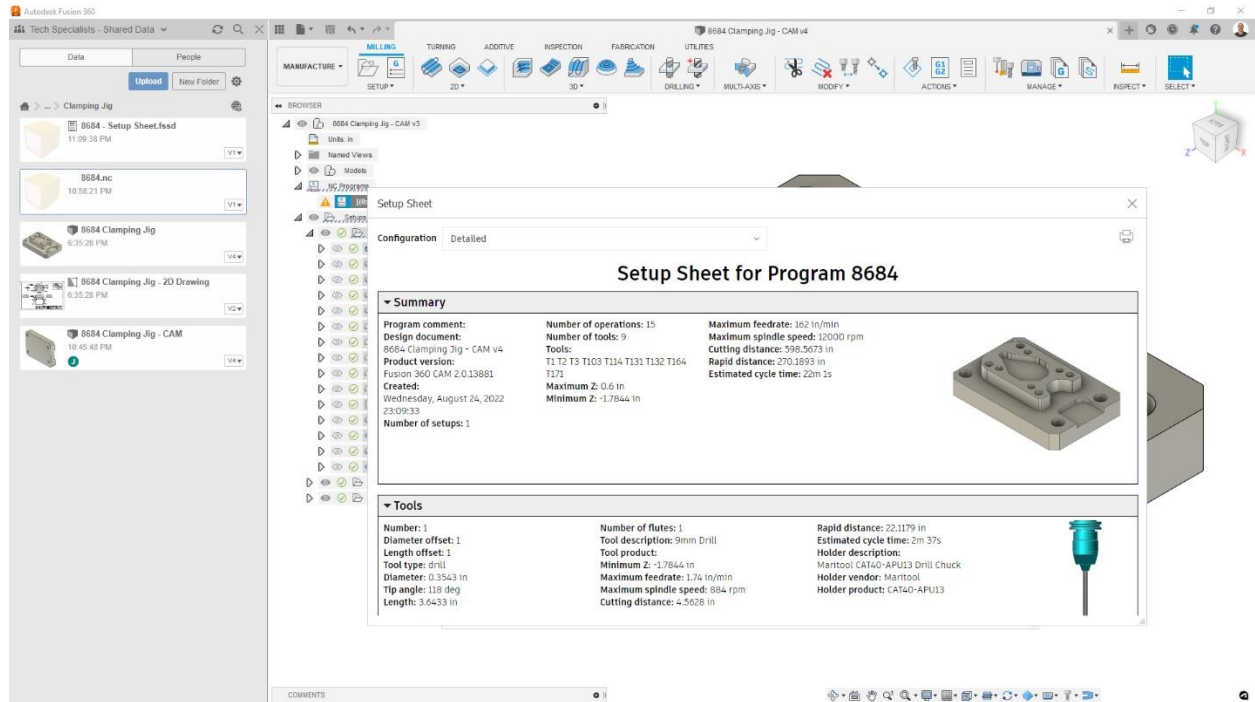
Autodesk Fusion 360

Tech Specialists - Shared Data

Data | People

Upload | New Folder

Clamping Jig

8684 - Setup Sheet.fssd
11:09:38 PM
V1

8684.nc
10:58:21 PM
V1

8684 Clamping Jig
6:35:26 PM
V4

8684 Clamping Jig - 2D Drawing
6:35:28 PM
V2

8684 Clamping Jig - CAM
10:45:48 PM
V4

8684 Clamping Jig - CAM v4

MANUFACTURE

MILLING TURNING ADDITIVE INSPECTION FABRICATION UTILITIES

SETUP 2D 3D DRILLING MULTI-AXIS MODIFY ACTIONS MANAGE INSPECT SELECT

BROWSER

8684 Clamping Jig - CAM v3
Units: in
Named Views
Models
NC Programs
Setups

Setup Sheet

Configuration Detailed

Setup Sheet for Program 8684

Summary

Program comment:
Design document:
8684 Clamping Jig - CAM v4
Product version:
Fusion 360 CAM 2.0.13881
Created:
Wednesday, August 24, 2022 23:09:33
Number of setups: 1

Number of operations: 15
Number of tools: 9
Tools:
T1 T2 T3 T103 T114 T131 T132 T164 T171
Maximum Z: 0.6 in
Minimum Z: -1.7844 in

Maximum feedrate: 162 in/min
Maximum spindle speed: 12000 rpm
Cutting distance: 598.5673 in
Rapid distance: 270.1893 in
Estimated cycle time: 22m 1s

Tools

Number: 1
Diameter offset: 1
Length offset: 1
Tool type: drill
Diameter: 0.3543 in
Tip angle: 118 deg
Length: 3.6433 in

Number of flutes: 1
Tool description: 9mm Drill
Tool product:
Minimum Z: -1.7844 in
Maximum feedrate: 1.74 in/min
Maximum spindle speed: 884 rpm
Cutting distance: 4.5628 in

Rapid distance: 22.1179 in
Estimated cycle time: 2m 37s
Holder description:
Maritool CAT40-APU13 Drill Chuck
Holder vendor: Maritool
Holder product: CAT40-APU13

COMMENTS